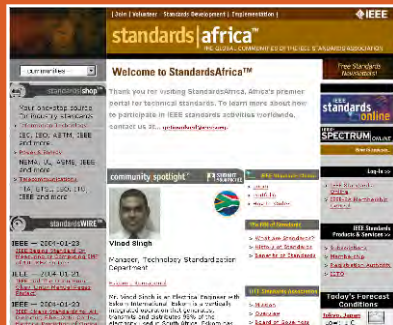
| Join | Volunteer | Standards Development | Implementation |

IEEE

standards|africa™

THE GLOBAL COMMUNITY OF IEEE STANDARDS ASSOCIATES

communities

standardsshop

Your one-stop source for industry standards

IEC, ISO, ASTM, IEEE and more

NEMA, UL, ASME, IEEE and more

ITU, ETSI, ISO, IEC, IEEE and more

standardsWIRE

IEEE — 2004-01-23

IEEE — 2004-01-23

IEEE — 2004-01-23

Welcome to StandardsAfrica™

Thank you for visiting StandardsAfrica, Africa's premier portal for technical standards. To learn more about how to participate in IEEE standards activities worldwide, contact us at...

community spotlight

Vinod Singh

Manager, Technology Standardization Department

Mr. Vinod Singh is an Electrical Engineer with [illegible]

Free Standards Newsletter!

IEEE standards online

IEEE SPECTRUM ONLINE

Log In

IEEE Standards Products & Services

Today's Forecast Conditions